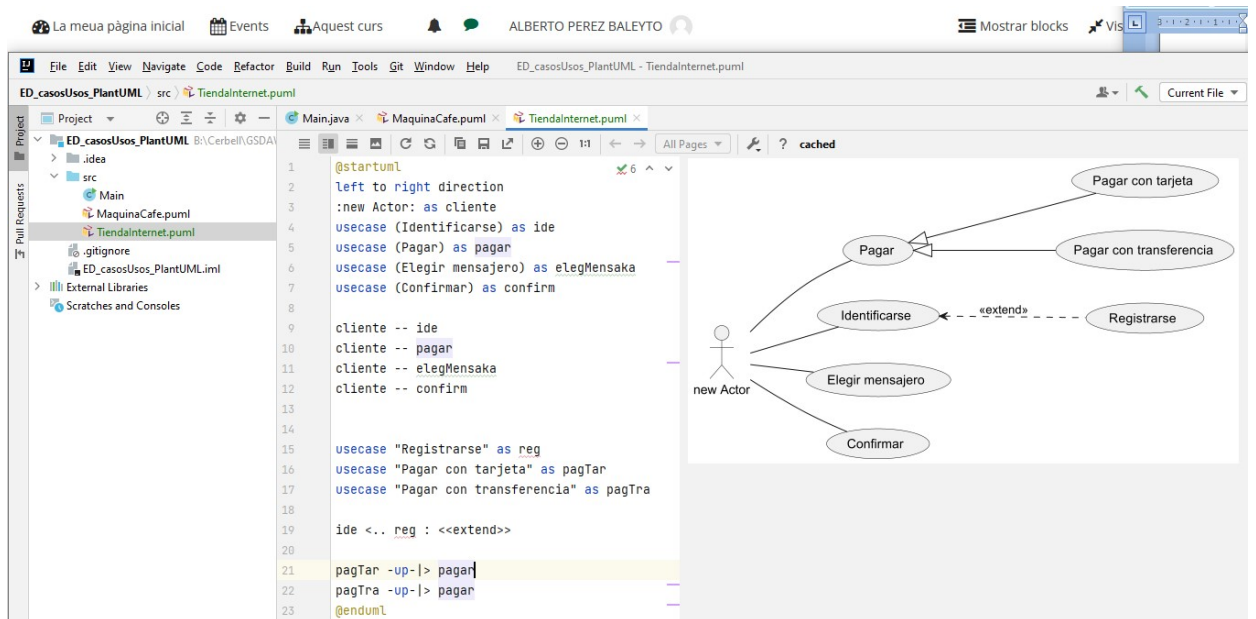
La meua pàgina inicial Events Aquest curs ALBERTO PEREZ BALEYTO Mostrar blocks Vis

File Edit View Navigate Code Refactor Build Run Tools Git Window Help ED_casosUsos_PlantUML - TiendaInternet.puml

ED_casosUsos_PlantUML > src > TiendaInternet.puml Current File

Project
Project
ED_casosUsos_PlantUML B:\Cerbell\GSDA\
.idea
src
Main
MaquinaCafe.puml
TiendaInternet.puml
.gitignore
ED_casosUsos_PlantUML.iml
External Libraries
Scratches and Consoles
Pull Requests

Main.java × MaquinaCafe.puml × TiendaInternet.puml ×

1:1 All Pages ? cached

1 @startuml
2 left to right direction
3 :new Actor: as cliente
4 usecase (Identificarse) as ide
5 usecase (Pagar) as pagar
6 usecase (Elegir mensajero) as elegMensaka
7 usecase (Confirmar) as confirm
8
9 cliente -- ide
10 cliente -- pagar
11 cliente -- elegMensaka
12 cliente -- confirm
13
14
15 usecase "Registrarse" as reg
16 usecase "Pagar con tarjeta" as pagTar
17 usecase "Pagar con transferencia" as pagTra
18
19 ide <.. reg : <<extend>>
20
21 pagTar -up-|> pagar
22 pagTra -up-|> pagar
23 @enduml

6

Pagar con tarjeta
Pagar
Pagar con transferencia
Identificarse
«extend»
Registrarse
new Actor
Elegir mensajero
Confirmar